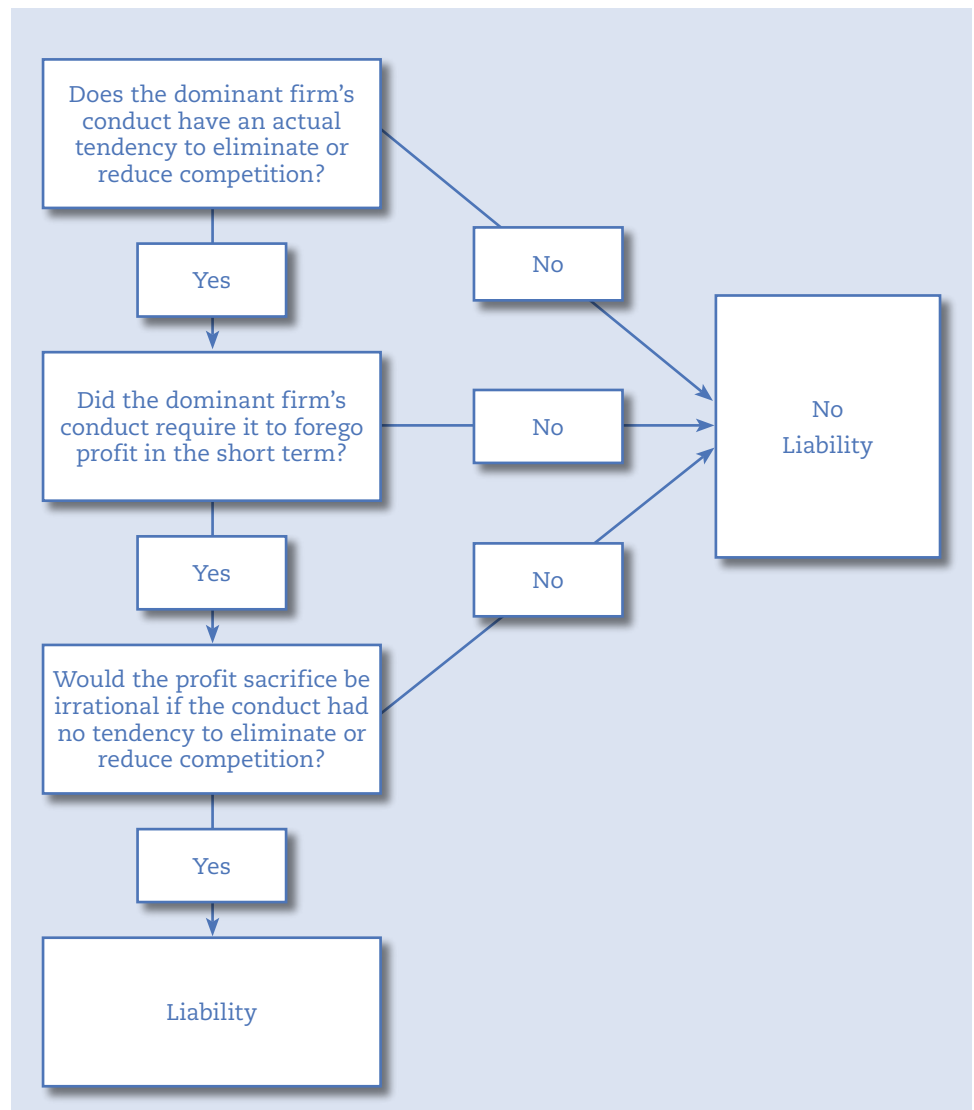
Does the dominant firm’s conduct have an actual tendency to eliminate or reduce competition?

No

Yes

No Liability

Did the dominant firm’s conduct require it to forego profit in the short term?

No

Yes

No

Would the profit sacrifice be irrational if the conduct had no tendency to eliminate or reduce competition?

Yes

Liability